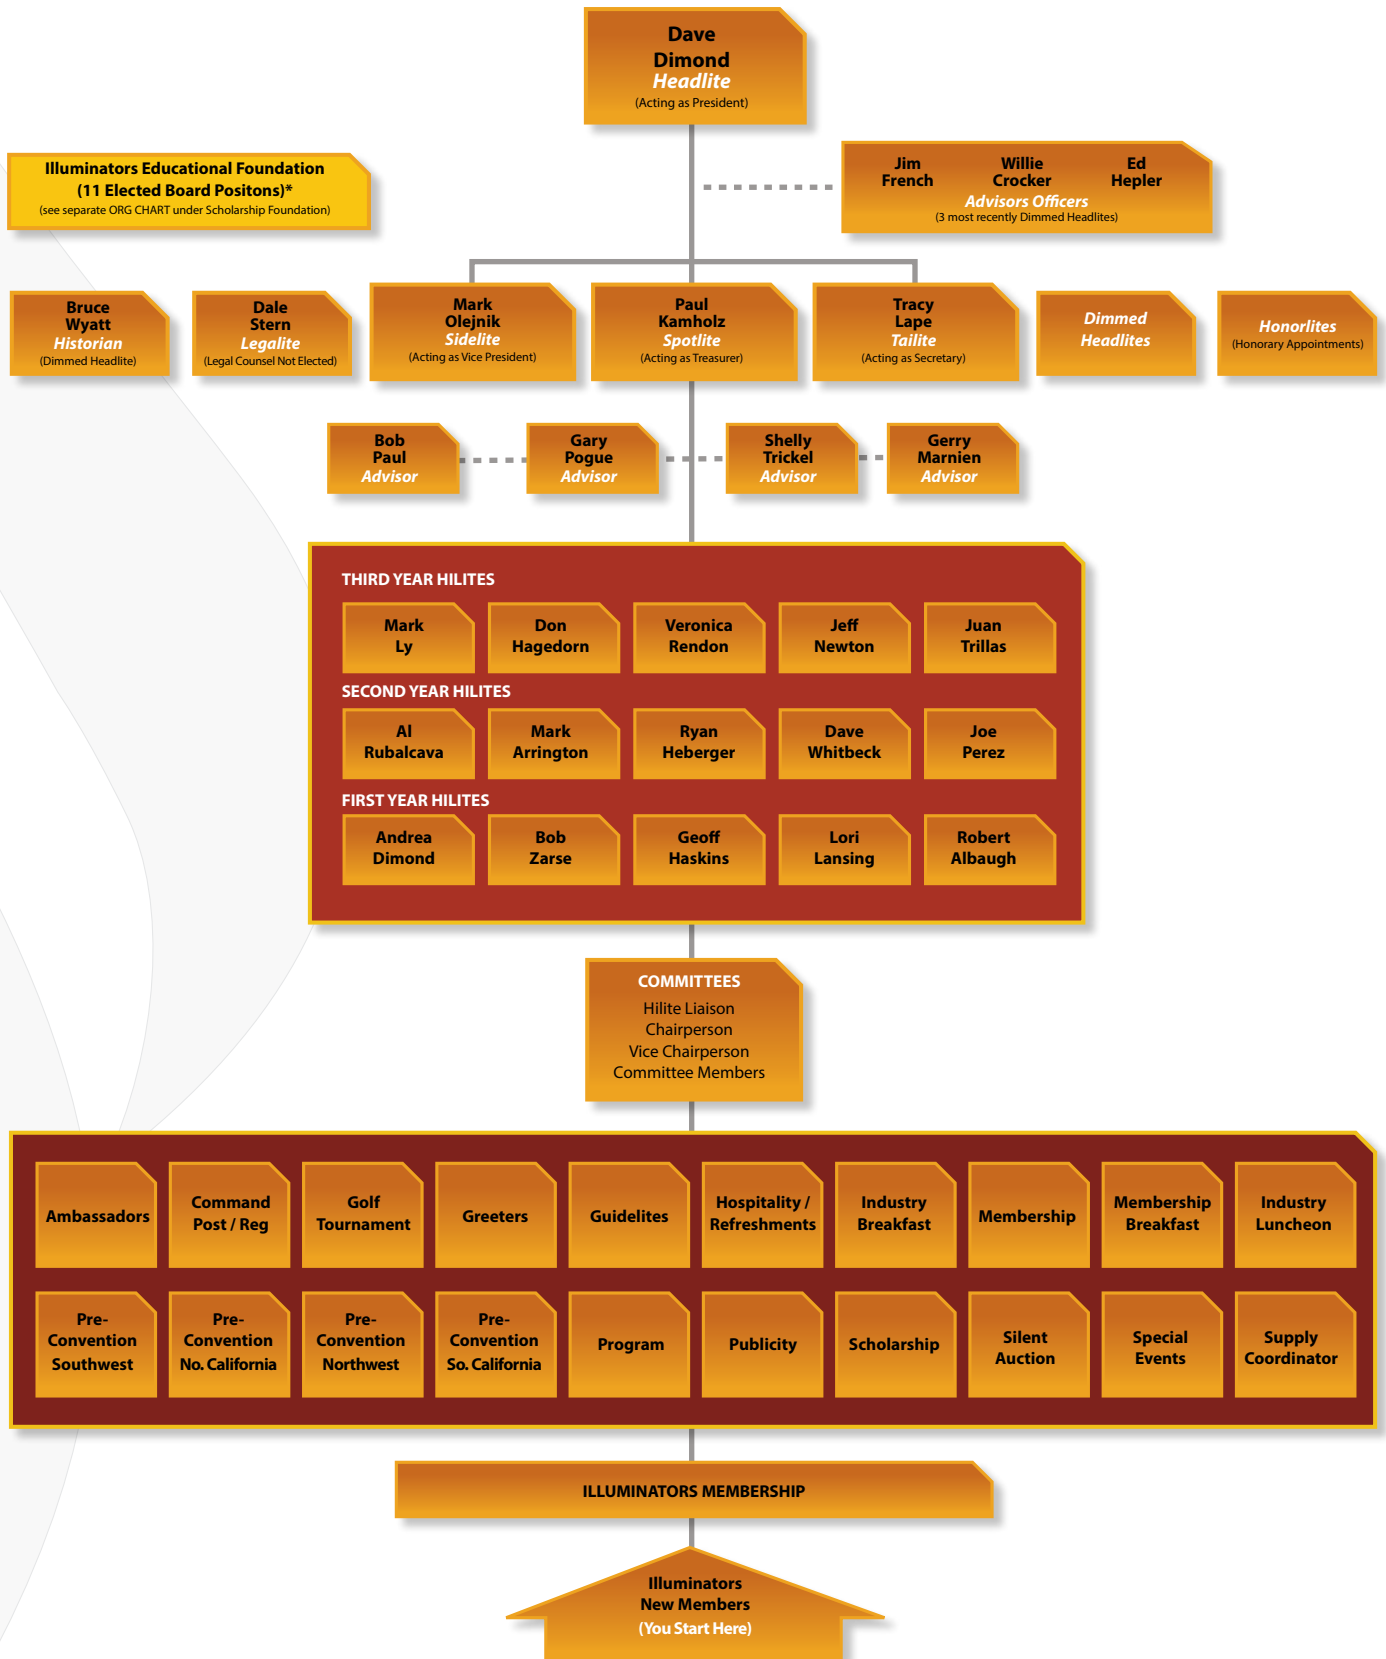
Dave Dimond
Headlite
(Acting as President)

Illuminators Educational Foundation
(11 Elected Board Positons)*
(see separate ORG CHART under Scholarship Foundation)

Jim French
Willie Crocker
Ed Hepler
Advisors Officers
(3 most recently Dimmed Headlites)

Bruce Wyatt
Historian
(Dimmed Headlite)

Dale Stern
Legalite
(Legal Counsel Not Elected)

Mark Olejnik
Sidelite
(Acting as Vice President)

Paul Kamholz
Spotlite
(Acting as Treasurer)

Tracy Lape
Tailite
(Acting as Secretary)

Dimmed Headlites

Honorlites
(Honorary Appointments)

Bob Paul
Advisor

Gary Pogue
Advisor

Shelly Trickel
Advisor

Gerry Marnien
Advisor

THIRD YEAR HILITES
Mark Ly
Don Hagedorn
Veronica Rendon
Jeff Newton
Juan Trillas

SECOND YEAR HILITES
Al Rubalcava
Mark Arrington
Ryan Heberger
Dave Whitbeck
Joe Perez

FIRST YEAR HILITES
Andrea Dimond
Bob Zarse
Geoff Haskins
Lori Lansing
Robert Albaugh

COMMITTEES
Hilite Liaison
Chairperson
Vice Chairperson
Committee Members

Ambassadors
Command Post / Reg
Golf Tournament
Greeters
Guidelites
Hospitality / Refreshments
Industry Breakfast
Membership
Membership Breakfast
Industry Luncheon
Pre-Convention Southwest
Pre-Convention No. California
Pre-Convention Northwest
Pre-Convention So. California
Program
Publicity
Scholarship
Silent Auction
Special Events
Supply Coordinator

ILLUMINATORS MEMBERSHIP

Illuminators
New Members
(You Start Here)